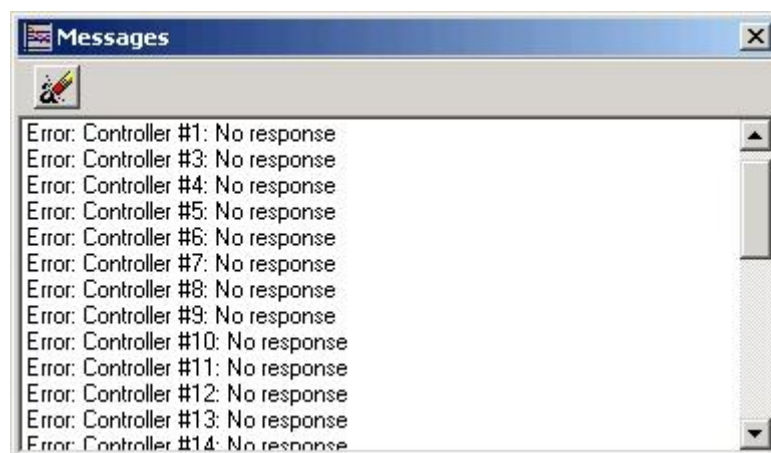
Messages

Error: Controller #1: No response
Error: Controller #3: No response
Error: Controller #4: No response
Error: Controller #5: No response
Error: Controller #6: No response
Error: Controller #7: No response
Error: Controller #8: No response
Error: Controller #9: No response
Error: Controller #10: No response
Error: Controller #11: No response
Error: Controller #12: No response
Error: Controller #13: No response
Error: Controller #14: No response